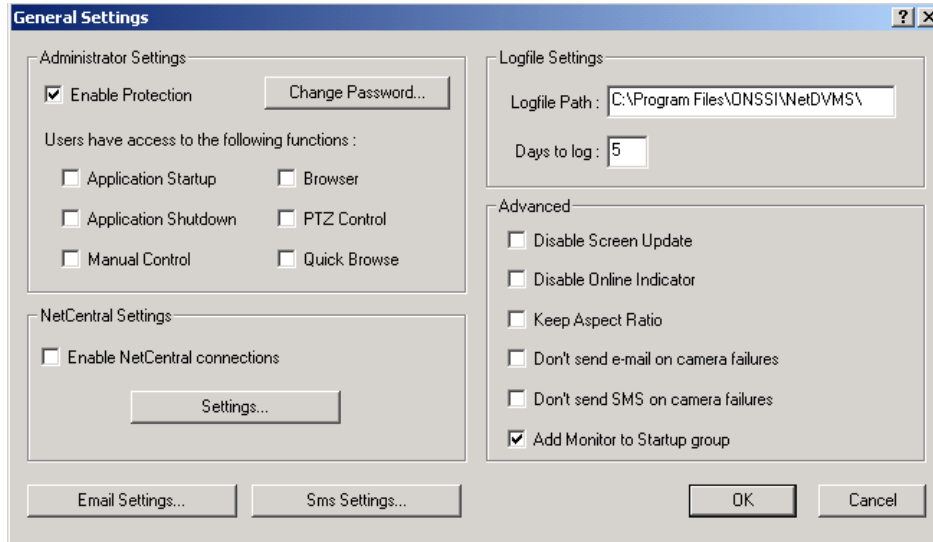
General Settings

?

Administrator Settings

Enable Protection

Change Password...

Users have access to the following functions :

Application Startup

Browser

Application Shutdown

PTZ Control

Manual Control

Quick Browse

NetCentral Settings

Enable NetCentral connections

Settings...

Logfile Settings

Logfile Path : C:\Program Files\ONSSI\NetDVMS\

Days to log : 5

Advanced

Disable Screen Update

Disable Online Indicator

Keep Aspect Ratio

Don't send e-mail on camera failures

Don't send SMS on camera failures

Add Monitor to Startup group

Email Settings...

Sms Settings...

OK

Cancel